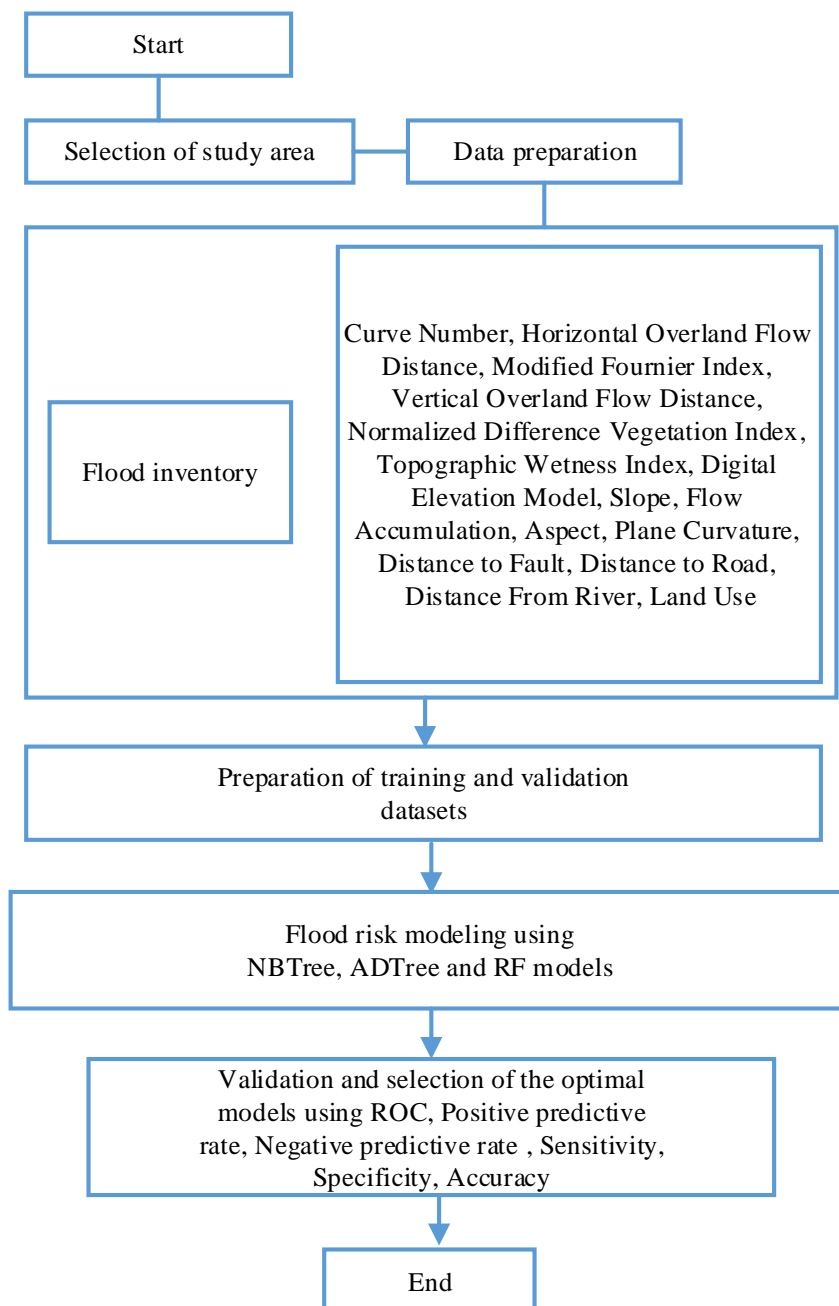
Start

Selection of study area

Data preparation

Flood inventory

Curve Number, Horizontal Overland Flow Distance, Modified Fournier Index, Vertical Overland Flow Distance, Normalized Difference Vegetation Index, Topographic Wetness Index, Digital Elevation Model, Slope, Flow Accumulation, Aspect, Plane Curvature, Distance to Fault, Distance to Road, Distance From River, Land Use

Preparation of training and validation datasets

Flood risk modeling using NBTree, ADTree and RF models

Validation and selection of the optimal models using ROC, Positive predictive rate, Negative predictive rate , Sensitivity, Specificity, Accuracy

End